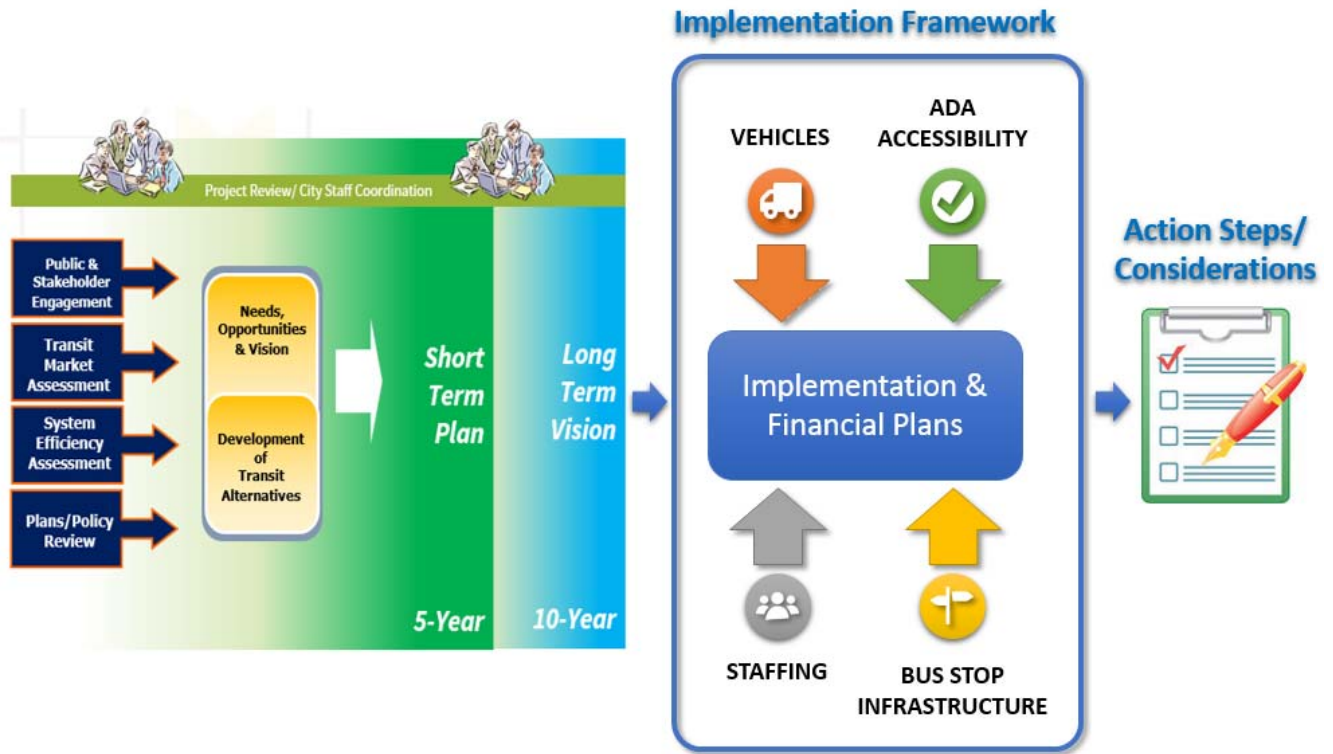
Implementation Framework

Project Review/ City Staff Coordination

Public & Stakeholder Engagement

Transit Market Assessment

System Efficiency Assessment

Plans/Policy Review

Needs, Opportunities & Vision

Development of Transit Alternatives

Short Term Plan

5-Year

Long Term Vision

10-Year

VEHICLES

ADA ACCESSIBILITY

Implementation & Financial Plans

STAFFING

BUS STOP INFRASTRUCTURE

Action Steps/ Considerations